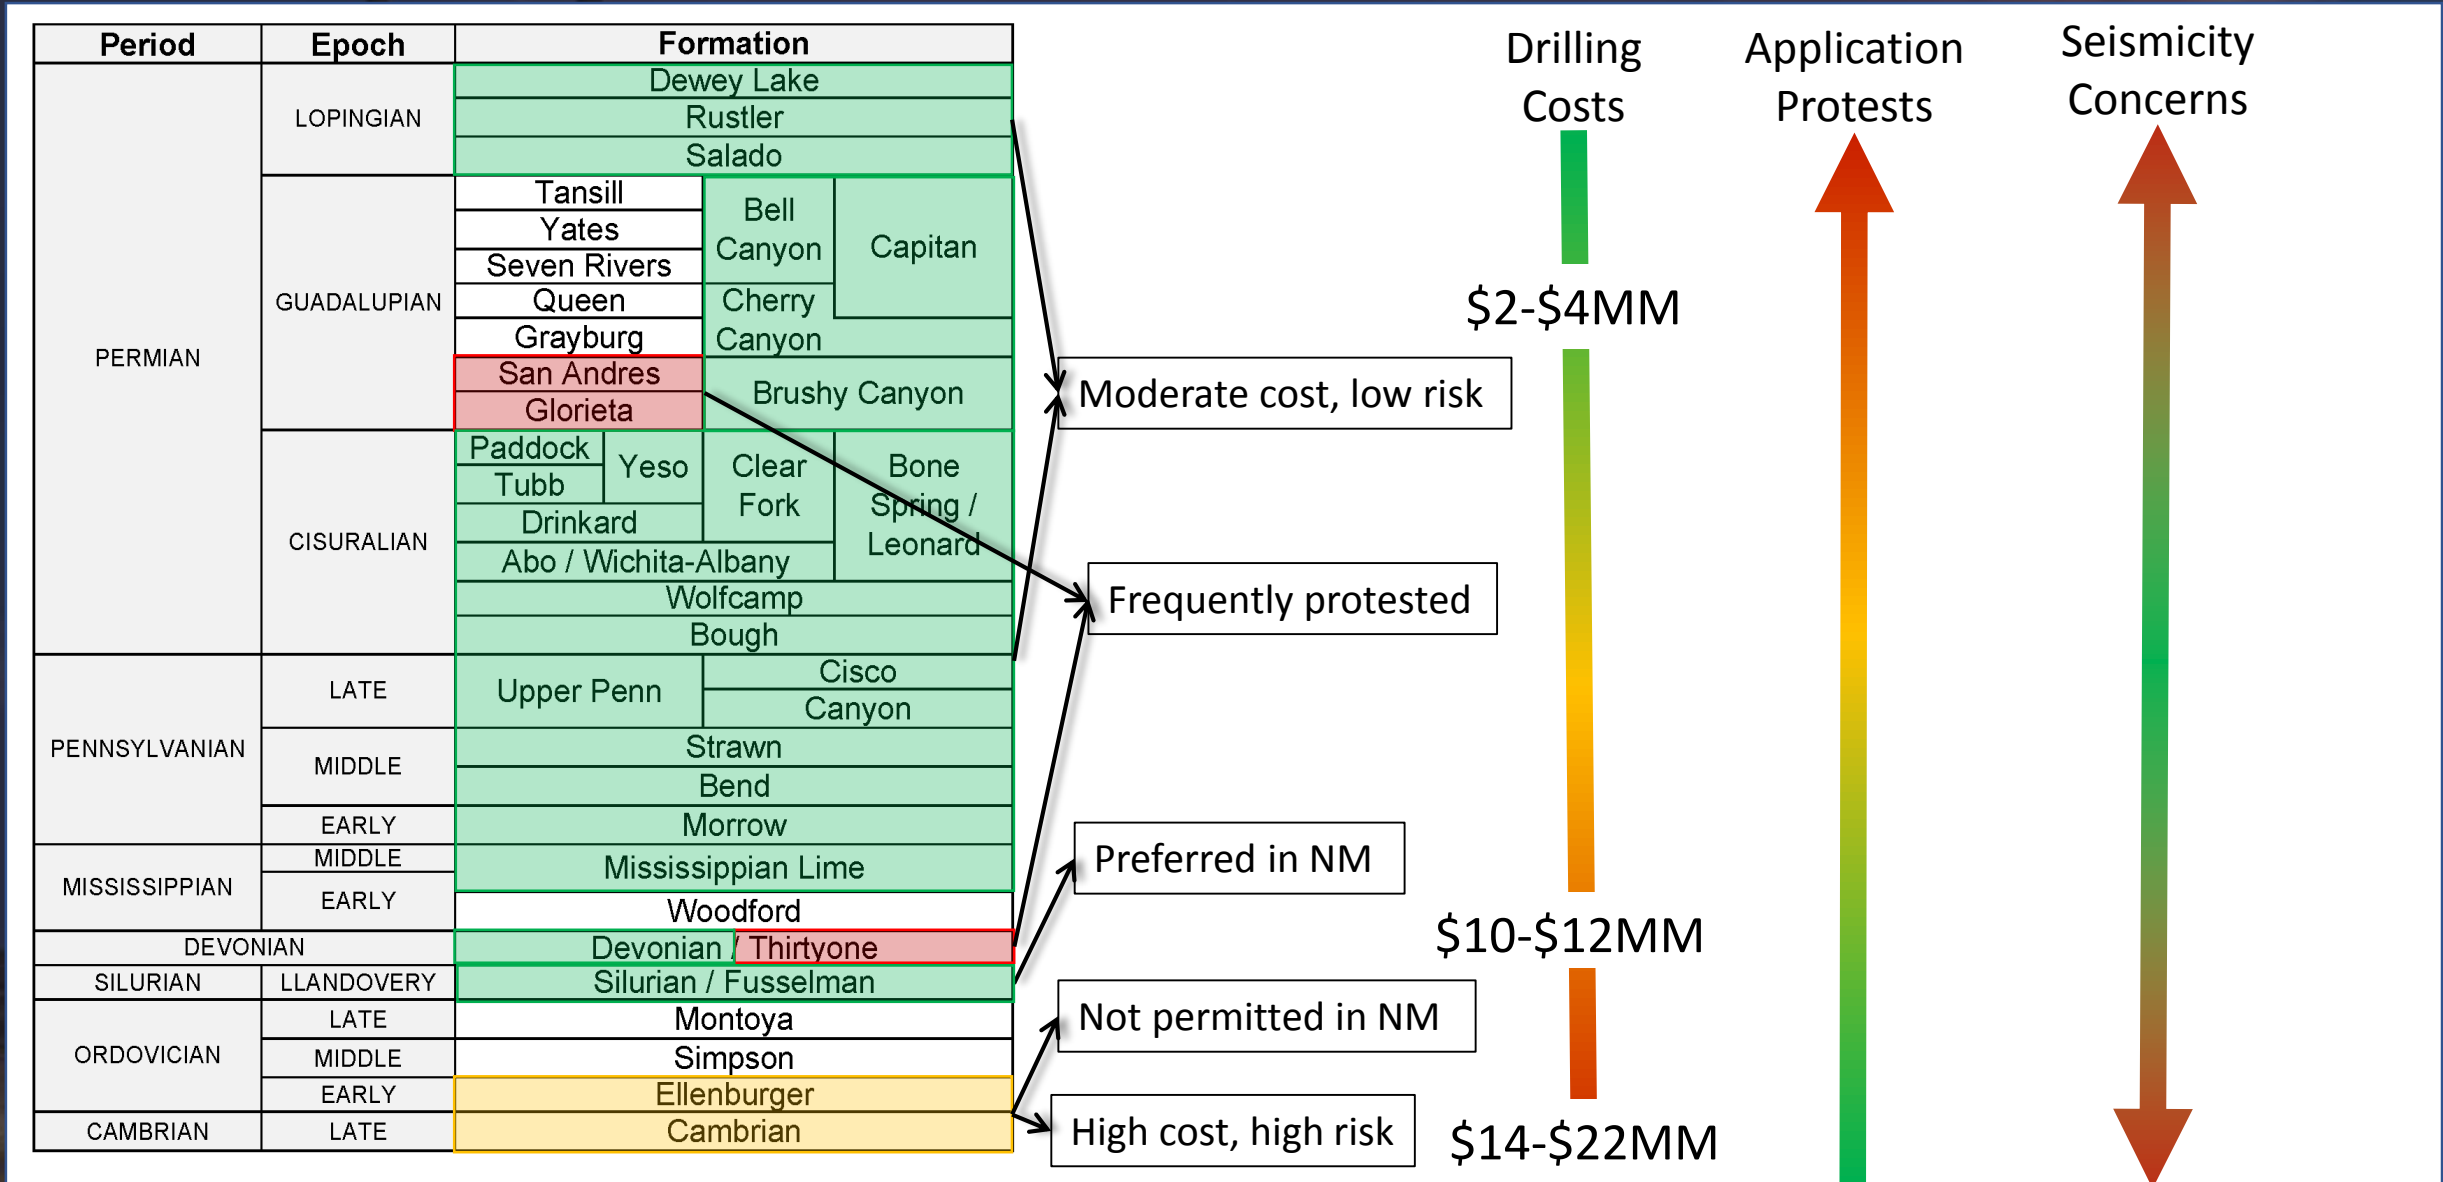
| Period | Epoch | Formation |
|---|---|---|
| PERMIAN | LOPINGIAN | Dewey Lake |
| | | Rustler |
| | | Salado |
| | GUADALUPIAN | Tansill / Yates / Seven Rivers / Queen / Grayburg / San Andres / Glorieta; Bell Canyon; Cherry Canyon; Capitan; Brushy Canyon |
| | CISURALIAN | Paddock / Tubb; Yeso; Drinkard; Clear Fork; Bone Spring / Leonard; Abo / Wichita-Albany |
| | | Wolfcamp |
| | | Bough |
| PENNSYLVANIAN | LATE | Upper Penn; Cisco; Canyon |
| | MIDDLE | Strawn |
| | | Bend |
| | EARLY | Morrow |
| MISSISSIPPIAN | MIDDLE | Mississippian Lime |
| | EARLY | Woodford |
| DEVONIAN | | Devonian / Thirtyone |
| SILURIAN | LLANDOVERY | Silurian / Fusselman |
| ORDOVICIAN | LATE | Montoya |
| | MIDDLE | Simpson |
| | EARLY | Ellenburger |
| CAMBRIAN | LATE | Cambrian |

Moderate cost, low risk

Frequently protested

Preferred in NM

Not permitted in NM

High cost, high risk

Drilling Costs

$2-$4MM

$10-$12MM

$14-$22MM

Application Protests

Seismicity Concerns